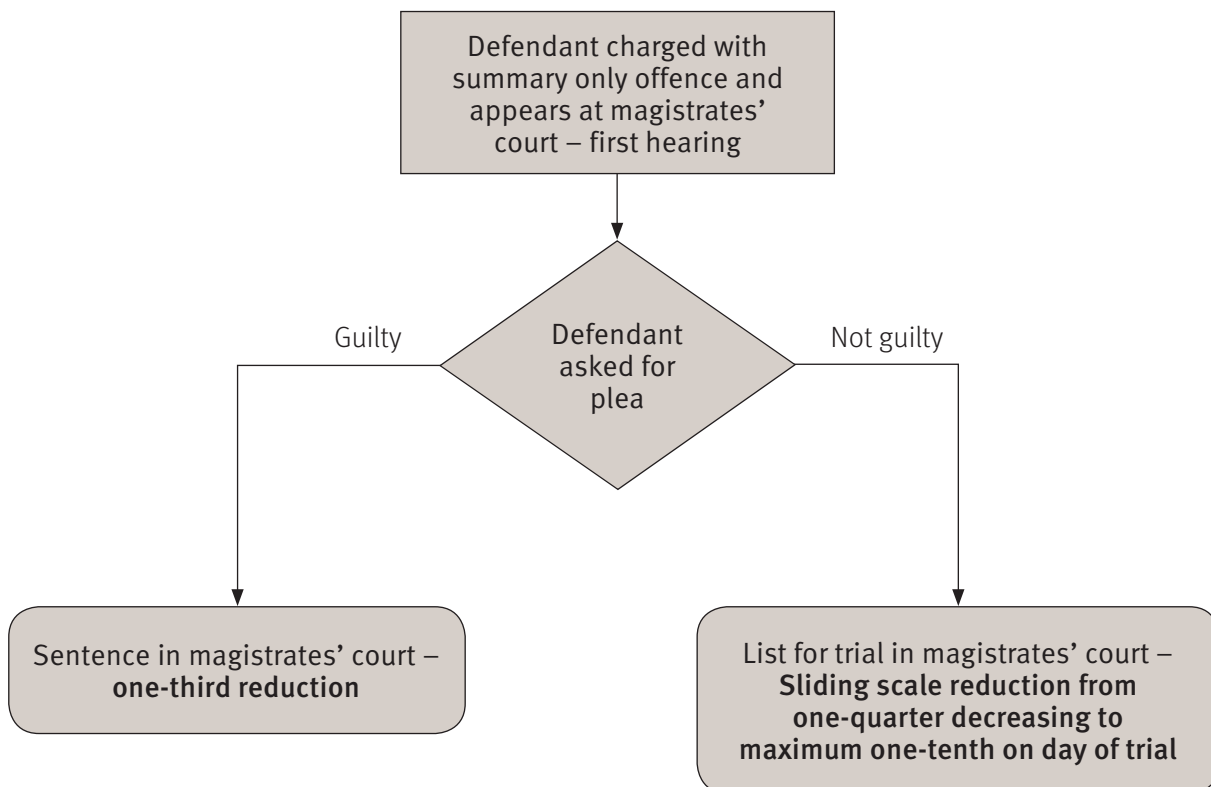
Defendant charged with summary only offence and appears at magistrates' court – first hearing

Defendant asked for plea

Guilty

Not guilty

Sentence in magistrates' court – one-third reduction

List for trial in magistrates' court – Sliding scale reduction from one-quarter decreasing to maximum one-tenth on day of trial